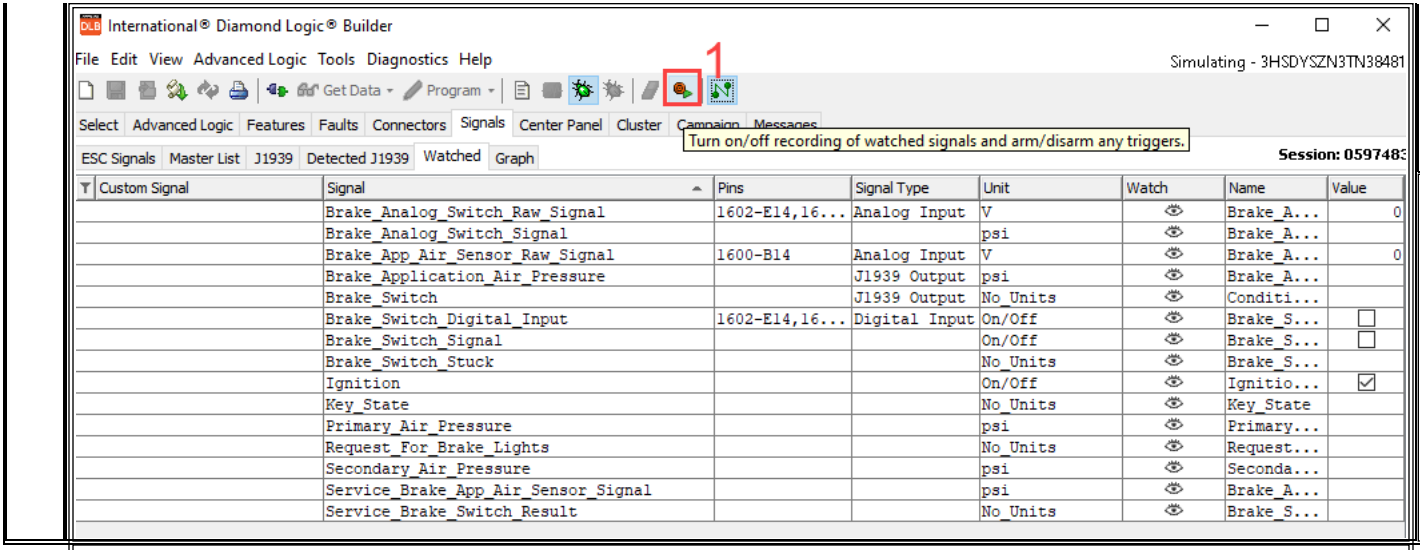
DLB International® Diamond Logic® Builder

File Edit View Advanced Logic Tools Diagnostics Help

Simulating - 3HSDYSZN3TN38481

Get Data Program

1

Select Advanced Logic Features Faults Connectors Signals Center Panel Cluster Campaign Messages

Turn on/off recording of watched signals and arm/disarm any triggers.

ESC Signals Master List J1939 Detected J1939 Watched Graph

Session: 0597483

| Custom Signal | Signal | Pins | Signal Type | Unit | Watch | Name | Value |
|---|---|---|---|---|---|---|---|
| | Brake_Analog_Switch_Raw_Signal | 1602-E14,16... | Analog Input | V | | Brake_A... | 0 |
| | Brake_Analog_Switch_Signal | | | psi | | Brake_A... | |
| | Brake_App_Air_Sensor_Raw_Signal | 1600-B14 | Analog Input | V | | Brake_A... | 0 |
| | Brake_Application_Air_Pressure | | J1939 Output | psi | | Brake_A... | |
| | Brake_Switch | | J1939 Output | No_Units | | Conditi... | |
| | Brake_Switch_Digital_Input | 1602-E14,16... | Digital Input | On/Off | | Brake_S... | ☐ |
| | Brake_Switch_Signal | | | On/Off | | Brake_S... | ☐ |
| | Brake_Switch_Stuck | | | No_Units | | Brake_S... | |
| | Ignition | | | On/Off | | Ignitio... | ☑ |
| | Key_State | | | No_Units | | Key_State | |
| | Primary_Air_Pressure | | | psi | | Primary... | |
| | Request_For_Brake_Lights | | | No_Units | | Request... | |
| | Secondary_Air_Pressure | | | psi | | Seconda... | |
| | Service_Brake_App_Air_Sensor_Signal | | | psi | | Brake_A... | |
| | Service_Brake_Switch_Result | | | No_Units | | Brake_S... | |